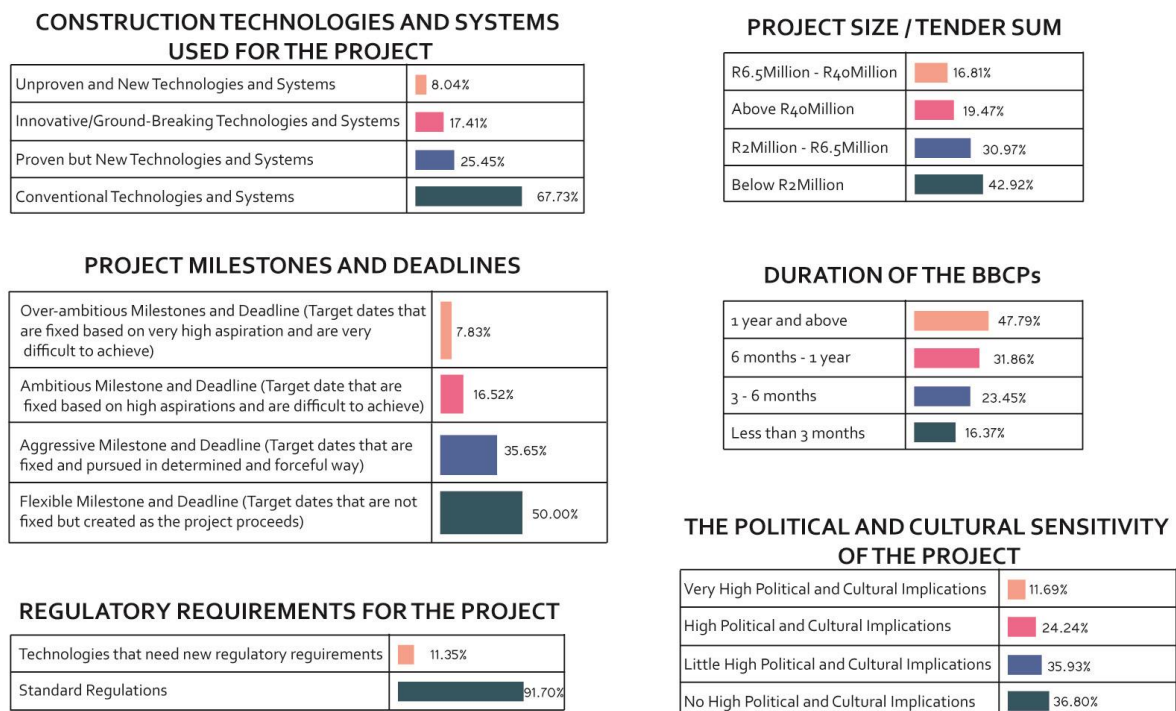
CONSTRUCTION TECHNOLOGIES AND SYSTEMS USED FOR THE PROJECT

| | |
|---|---|
| Unproven and New Technologies and Systems | 8.04% |
| Innovative/Ground-Breaking Technologies and Systems | 17.41% |
| Proven but New Technologies and Systems | 25.45% |
| Conventional Technologies and Systems | 67.73% |

PROJECT MILESTONES AND DEADLINES

| | |
|---|---|
| Over-ambitious Milestones and Deadline (Target dates that are fixed based on very high aspiration and are very difficult to achieve) | 7.83% |
| Ambitious Milestone and Deadline (Target date that are fixed based on high aspirations and are difficult to achieve) | 16.52% |
| Aggressive Milestone and Deadline (Target dates that are fixed and pursued in determined and forceful way) | 35.65% |
| Flexible Milestone and Deadline (Target dates that are not fixed but created as the project proceeds) | 50.00% |

REGULATORY REQUIREMENTS FOR THE PROJECT

| | |
|---|---|
| Technologies that need new regulatory reguirements | 11.35% |
| Standard Regulations | 91.70% |

PROJECT SIZE / TENDER SUM

| | |
|---|---|
| R6.5Million - R40Million | 16.81% |
| Above R40Million | 19.47% |
| R2Million - R6.5Million | 30.97% |
| Below R2Million | 42.92% |

DURATION OF THE BBCPs

| | |
|---|---|
| 1 year and above | 47.79% |
| 6 months - 1 year | 31.86% |
| 3 - 6 months | 23.45% |
| Less than 3 months | 16.37% |

THE POLITICAL AND CULTURAL SENSITIVITY OF THE PROJECT

| | |
|---|---|
| Very High Political and Cultural Implications | 11.69% |
| High Political and Cultural Implications | 24.24% |
| Little High Political and Cultural Implications | 35.93% |
| No High Political and Cultural Implications | 36.80% |